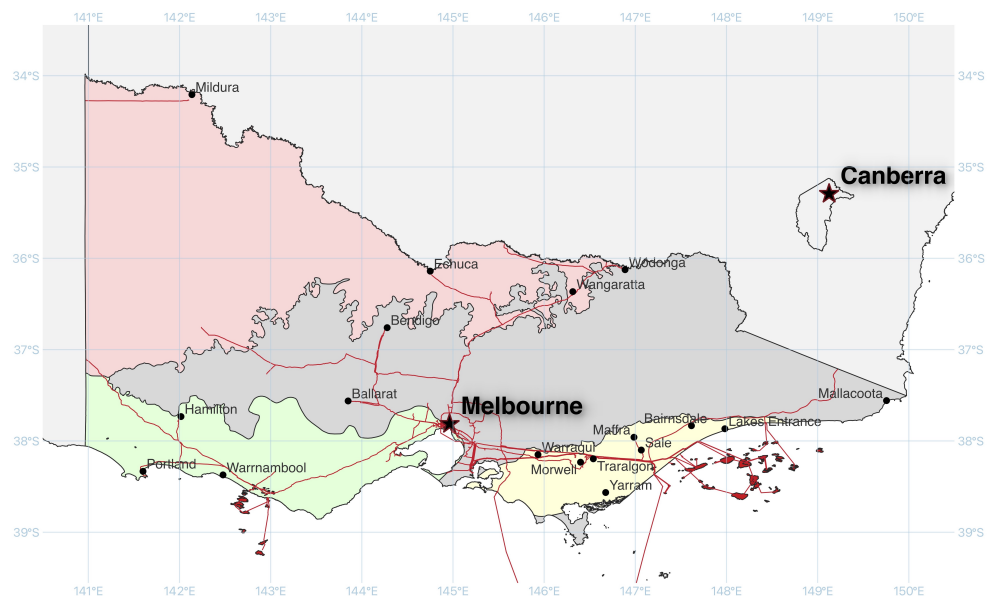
141°E 142°E 143°E 144°E 145°E 146°E 147°E 148°E 149°E 150°E

34°S 34°S
35°S 35°S
36°S 36°S
37°S 37°S
38°S 38°S
39°S 39°S

Mildura
Canberra
Echuca
Wodonga
Wangaratta
Bendigo
Ballarat
Mallacoota
Hamilton
Melbourne
Bairnsdale
Lakes Entrance
Maffra
Sale
Warragul
Portland
Warrnambool
Morwell
Traralgon
Yarram

141°E 142°E 143°E 144°E 145°E 146°E 147°E 148°E 149°E 150°E